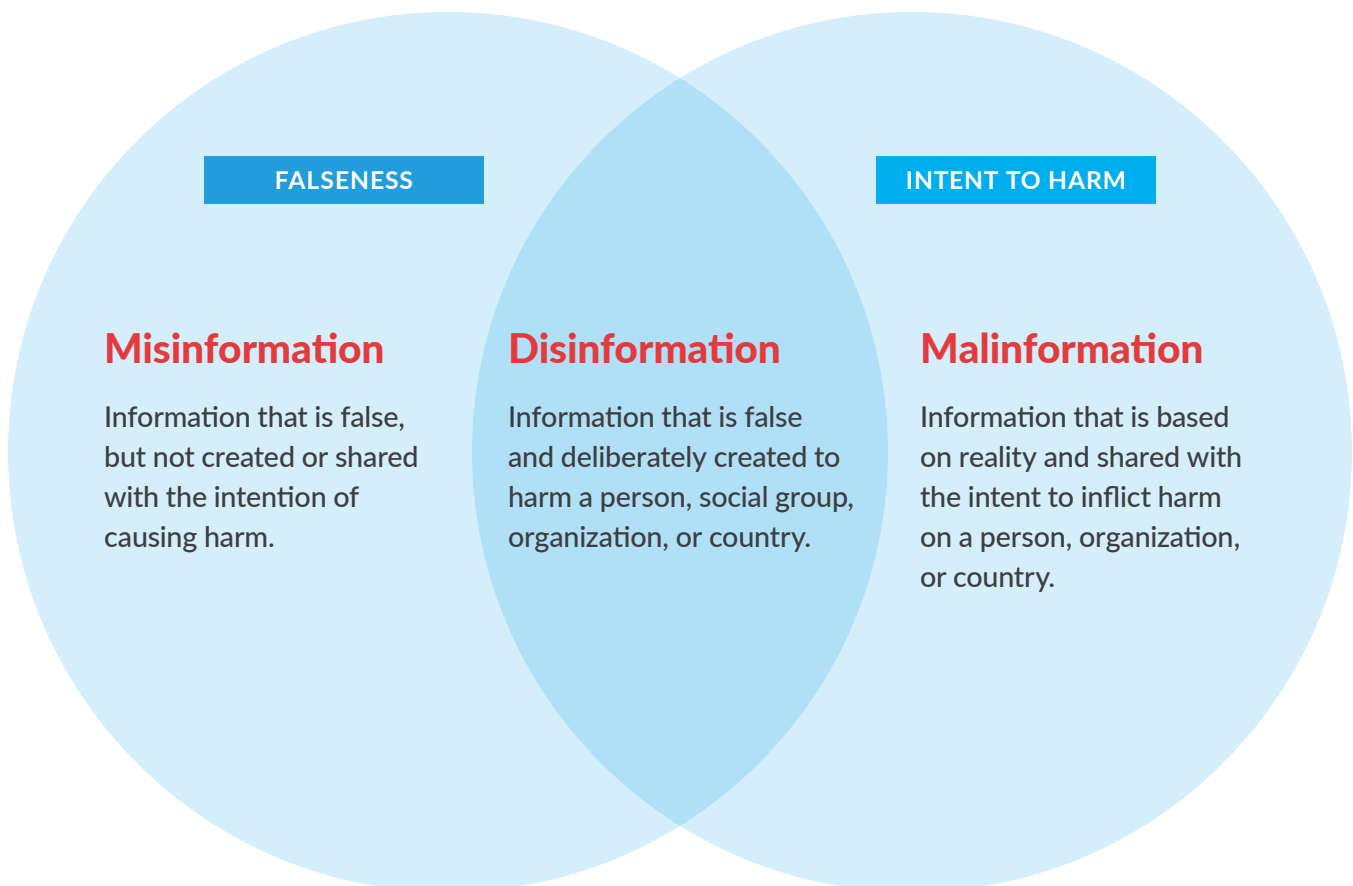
FALSENESS

INTENT TO HARM

Misinformation

Information that is false, but not created or shared with the intention of causing harm.

Disinformation

Information that is false and deliberately created to harm a person, social group, organization, or country.

Malinformation

Information that is based on reality and shared with the intent to inflict harm on a person, organization, or country.